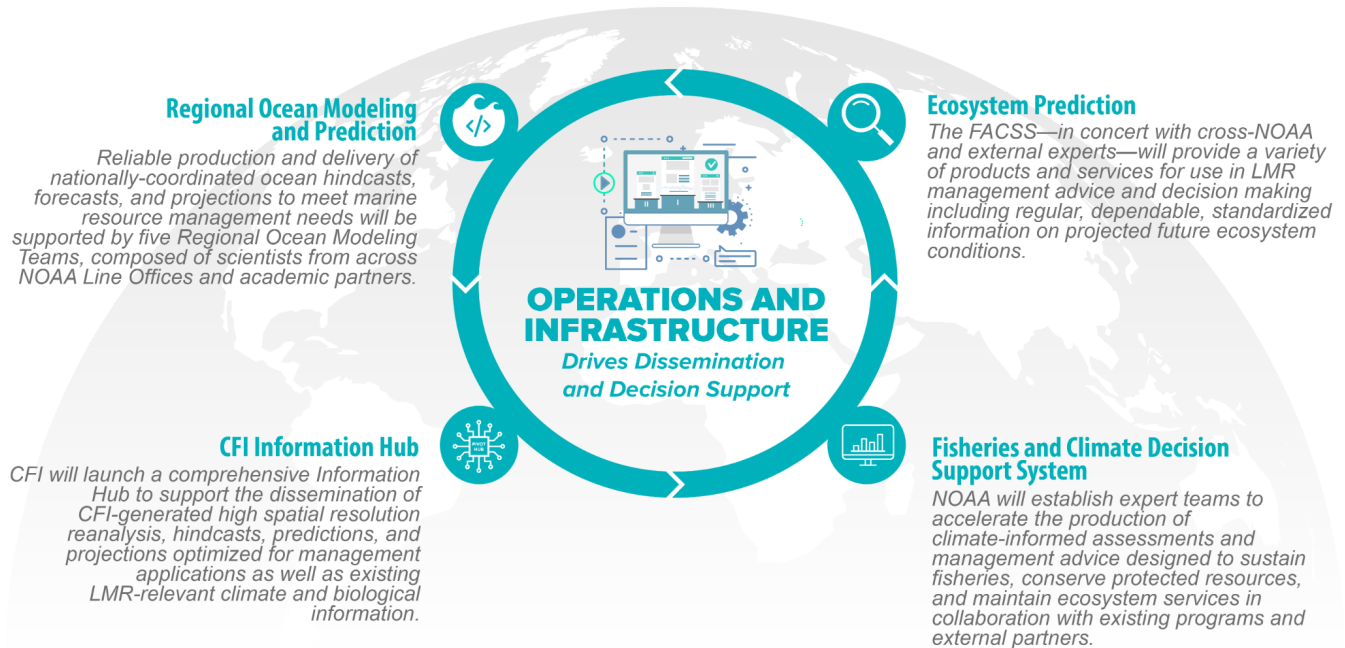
Regional Ocean Modeling and Prediction

Reliable production and delivery of nationally-coordinated ocean hindcasts, forecasts, and projections to meet marine resource management needs will be supported by five Regional Ocean Modeling Teams, composed of scientists from across NOAA Line Offices and academic partners.

Ecosystem Prediction

The FACSS—in concert with cross-NOAA and external experts—will provide a variety of products and services for use in LMR management advice and decision making including regular, dependable, standardized information on projected future ecosystem conditions.

OPERATIONS AND INFRASTRUCTURE

Drives Dissemination and Decision Support

CFI Information Hub

CFI will launch a comprehensive Information Hub to support the dissemination of CFI-generated high spatial resolution reanalysis, hindcasts, predictions, and projections optimized for management applications as well as existing LMR-relevant climate and biological information.

Fisheries and Climate Decision Support System

NOAA will establish expert teams to accelerate the production of climate-informed assessments and management advice designed to sustain fisheries, conserve protected resources, and maintain ecosystem services in collaboration with existing programs and external partners.